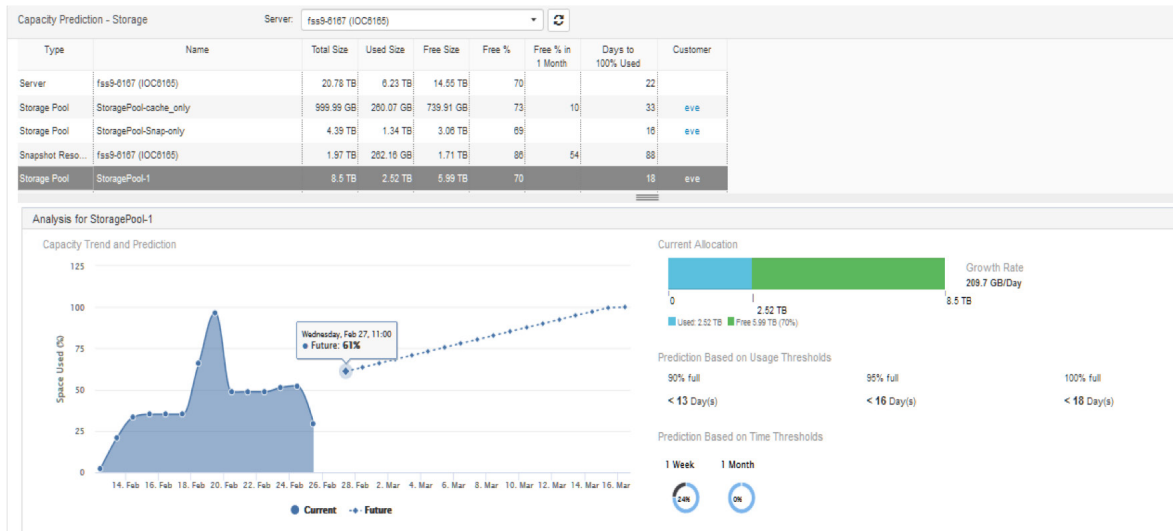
Capacity Prediction - Storage

Server: fss9-6167 (IOC6165)

| Type | Name | Total Size | Used Size | Free Size | Free % | Free % in 1 Month | Days to 100% Used | Customer |
|---|---|---|---|---|---|---|---|---|
| Server | fss9-6167 (IOC6165) | 20.78 TB | 6.23 TB | 14.55 TB | 70 | | 22 | |
| Storage Pool | StoragePool-cache_only | 999.99 GB | 260.07 GB | 739.91 GB | 73 | 10 | 33 | eve |
| Storage Pool | StoragePool-Snap-only | 4.39 TB | 1.34 TB | 3.06 TB | 69 | | 16 | eve |
| Snapshot Reso... | fss9-6167 (IOC6165) | 1.97 TB | 262.16 GB | 1.71 TB | 86 | 54 | 88 | |
| Storage Pool | StoragePool-1 | 8.5 TB | 2.52 TB | 5.99 TB | 70 | | 18 | eve |

Analysis for StoragePool-1

Capacity Trend and Prediction

125
100
75
50
25
0

Space Used (%)

Wednesday, Feb 27, 11:00
● Future: 61%

14. Feb 16. Feb 18. Feb 20. Feb 22. Feb 24. Feb 26. Feb 28. Feb 2. Mar 4. Mar 6. Mar 8. Mar 10. Mar 12. Mar 14. Mar 16. Mar

● Current -◆- Future

Current Allocation

0
2.52 TB
8.5 TB

Used: 2.52 TB Free 5.99 TB (70%)

Growth Rate
209.7 GB/Day

Prediction Based on Usage Thresholds

90% full
< 13 Day(s)

95% full
< 16 Day(s)

100% full
< 18 Day(s)

Prediction Based on Time Thresholds

1 Week
24%

1 Month
0%